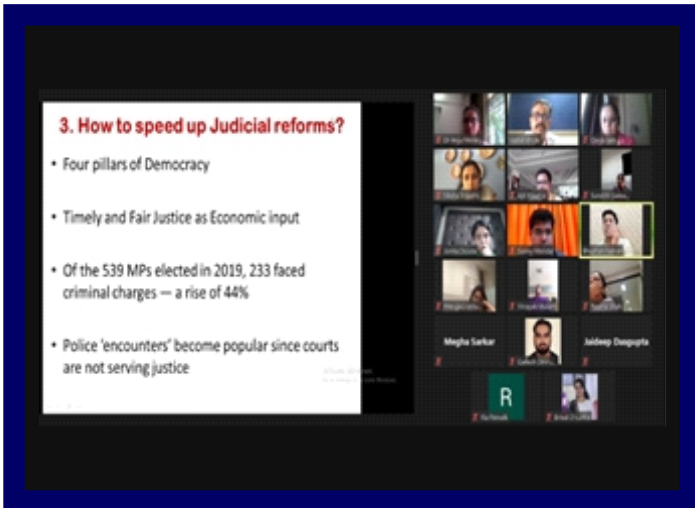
3. How to speed up Judicial reforms?

• Four pillars of Democracy

• Timely and Fair Justice as Economic input

• Of the 539 MPs elected in 2019, 233 faced criminal charges — a rise of 44%

• Police 'encounters' become popular since courts are not serving justice

Megha Sarkar

Jaideep Dasgupta

R